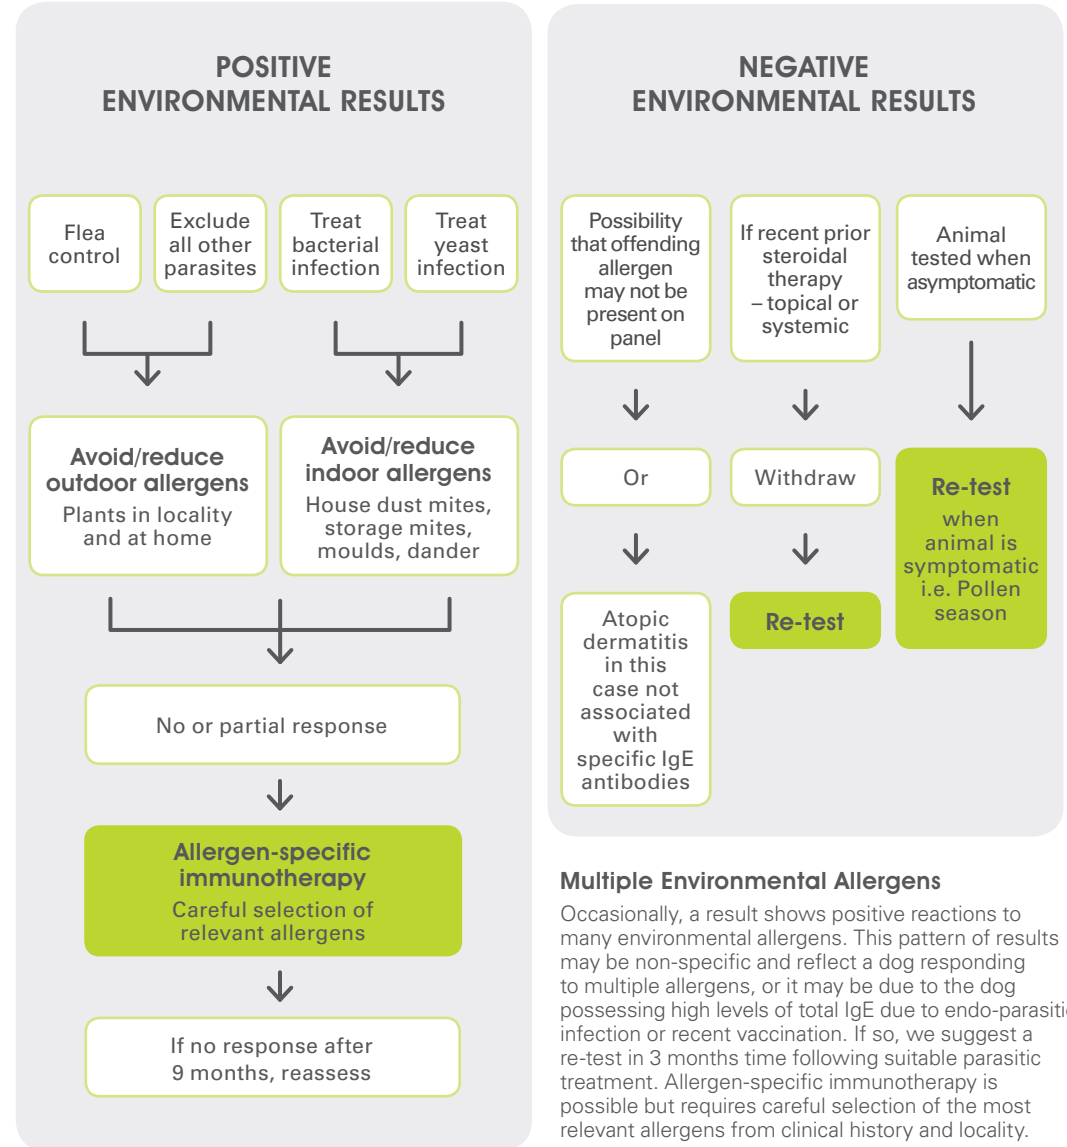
POSITIVE ENVIRONMENTAL RESULTS

Flea control

Exclude all other parasites

Treat bacterial infection

Treat yeast infection

Avoid/reduce outdoor allergens
Plants in locality and at home

Avoid/reduce indoor allergens
House dust mites, storage mites, moulds, dander

No or partial response

Allergen-specific immunotherapy
Careful selection of relevant allergens

If no response after 9 months, reassess

NEGATIVE ENVIRONMENTAL RESULTS

Possibility that offending allergen may not be present on panel

If recent prior steroidal therapy – topical or systemic

Animal tested when asymptomatic

Or

Withdraw

Re-test
when animal is symptomatic i.e. Pollen season

Atopic dermatitis in this case not associated with specific IgE antibodies

Re-test

Multiple Environmental Allergens

Occasionally, a result shows positive reactions to many environmental allergens. This pattern of results may be non-specific and reflect a dog responding to multiple allergens, or it may be due to the dog possessing high levels of total IgE due to endo-parasitic infection or recent vaccination. If so, we suggest a re-test in 3 months time following suitable parasitic treatment. Allergen-specific immunotherapy is possible but requires careful selection of the most relevant allergens from clinical history and locality.